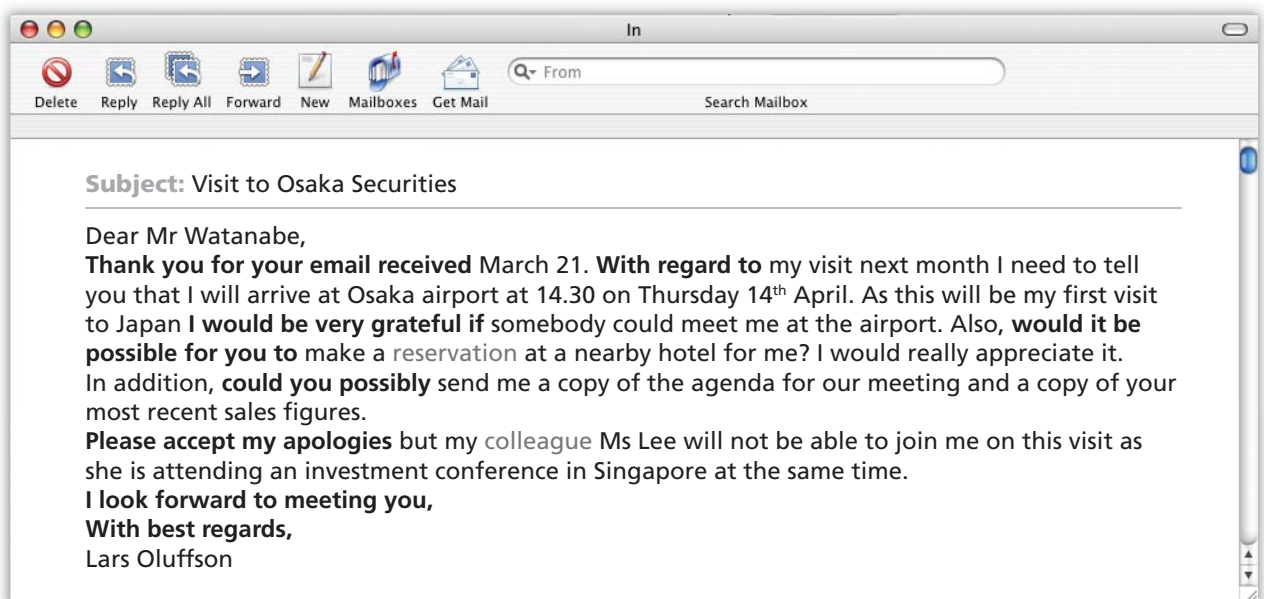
In

Delete Reply Reply All Forward New Mailboxes Get Mail

From

Search Mailbox

Subject: Visit to Osaka Securities

Dear Mr Watanabe,
Thank you for your email received March 21. With regard to my visit next month I need to tell you that I will arrive at Osaka airport at 14.30 on Thursday 14$^{th}$ April. As this will be my first visit to Japan I would be very grateful if somebody could meet me at the airport. Also, would it be possible for you to make a reservation at a nearby hotel for me? I would really appreciate it.
In addition, could you possibly send me a copy of the agenda for our meeting and a copy of your most recent sales figures.
Please accept my apologies but my colleague Ms Lee will not be able to join me on this visit as she is attending an investment conference in Singapore at the same time.
I look forward to meeting you,
With best regards,
Lars Oluffson